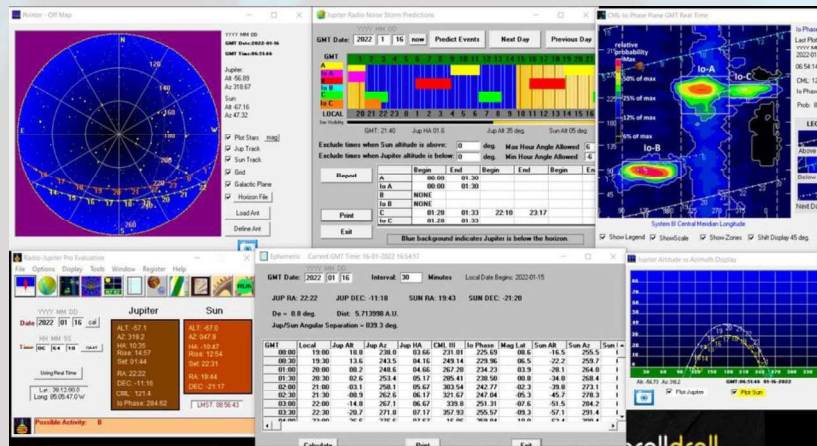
Pointer - Off Map

YYYY MM DD
GMT Date:2022-01-16
GMT Time:06:51:45

Jupiter:
Alt -56.89
Az 318.67

Sun:
Alt 47.16
Az 47.32

Plot Stars mag
Jup Track
Sun Track
Grid
Galactic Plane
Horizon File

Load Ant
Define Ant

Jupiter Radio Noise Storm Predictions

YYYY MM DD
GMT Date: 2022 1 16 now Predict Events Next Day Previous Day

A
Io A
B
Io B
C
Io C
LOCAL 20 21 22 23 0 1 2 3 4 5 6 7 8 9 10 11 12 13 14 15 16 17 18 19
Sun Visibility

GMT: 21:40 Jup HA 01.6 Jup Alt 35 deg. Sun Alt 05 deg.

Exclude times when Sun altitude is above: 0 deg. Max Hour Angle Allowed 6
Exclude times when Jupiter altitude is below: 0 deg. Min Hour Angle Allowed -6

Report

| | Begin | End | Begin | End | Begin | En |
|---|---|---|---|---|---|---|
| A | 00:00 | 01:30 | | | | |
| Io A | 00:00 | 01:30 | | | | |
| B | NONE | | | | | |
| Io B | NONE | | | | | |
| C | 01:20 | 01:33 | 22:18 | 23:17 | | |
| Io C | 01:20 | 01:33 | | | | |

Print
Exit

Blue background indicates Jupiter is below the horizon.

CML-Io Phase Plane GMT Real Time

relative probability
Max
50% of max
25% of max
12% of max
6% of max
Io-A
Io-C
Io-B
System III Central Meridian Longitude

Show Legend Show Scale Show Zones Shift Display 45 deg.

Io Phase
Last Plot
2022-01
06:14
Io Phas
CML: 12
Prob: 8
LEG
Above
Next Da

Radio-Jupiter Pro Evaluation
File Options Display Tools Window Register Help

YYYY MM DD
Date 2022 01 16 cal
HH MM SS
Time 06 54 18 04:47

Using Real Time

Lat: 39.12.00.0
Long: 95.05.47.0 W

Jupiter
ALT: -57.1
AZ: 319.2
HA: 10:35
Rise: 14:57
Set: 01:44
RA: 22:22
DEC: -11:16
CML: 121.4
Io Phase: 284.62

Sun
ALT: 47.0
AZ: 47.8
HA: -10:47
Rise: 12:54
Set: 22:31
RA: 19:44
DEC: -21:17

LMST: 08:56:43

Possible Activity: B

Ephemeris Current GMT Time: 16-01-2022 16:54:17

GMT Date: 2022 01 16 Interval: 30 Minutes Local Date Begins: 2022-01-15

JUP RA: 22:22 JUP DEC: -11:18 SUN RA: 19:43 SUN DEC: -21:20

De = 0.8 deg. Dist: 5.713998 A.U.
Jup/Sun Angular Separation = 039.3 deg.

| GMT | Local | Jup Alt | Jup Az | Jup HA | CML III | Io Phase | Mag Lat | Sun Alt | Sun Az | Sun |
|---|---|---|---|---|---|---|---|---|---|---|
| 00:00 | 19:00 | 18.8 | 238.0 | 03.66 | 231.01 | 225.69 | 08.6 | -16.5 | 255.5 | |
| 00:30 | 19:30 | 13.6 | 243.5 | 04.16 | 249.14 | 229.96 | 06.5 | -22.2 | 259.7 | |
| 01:00 | 20:00 | 08.2 | 248.6 | 04.66 | 267.28 | 234.23 | 03.9 | -28.1 | 264.0 | |
| 01:30 | 20:30 | 02.6 | 253.4 | 05.17 | 285.41 | 238.50 | 00.8 | -34.0 | 268.4 | |
| 02:00 | 21:00 | -03.1 | 258.1 | 05.67 | 303.54 | 242.77 | -02.3 | -39.8 | 273.1 | |
| 02:30 | 21:30 | -08.9 | 262.6 | 06.17 | 321.67 | 247.04 | -05.3 | -45.7 | 278.3 | |
| 03:00 | 22:00 | -14.7 | 267.1 | 06.67 | 339.8 | 251.31 | -07.6 | -51.5 | 284.2 | |
| 03:30 | 22:30 | -20.7 | 271.8 | 07.17 | 357.93 | 255.57 | -09.3 | -57.1 | 291.4 | |

Calculate Print Exit

Jupiter Altitude vs Azimuth Display

GMT:06:51:45 01-16-2022
Alt: -56.73 Az: 318.2
Plot Jupiter Plot Sun